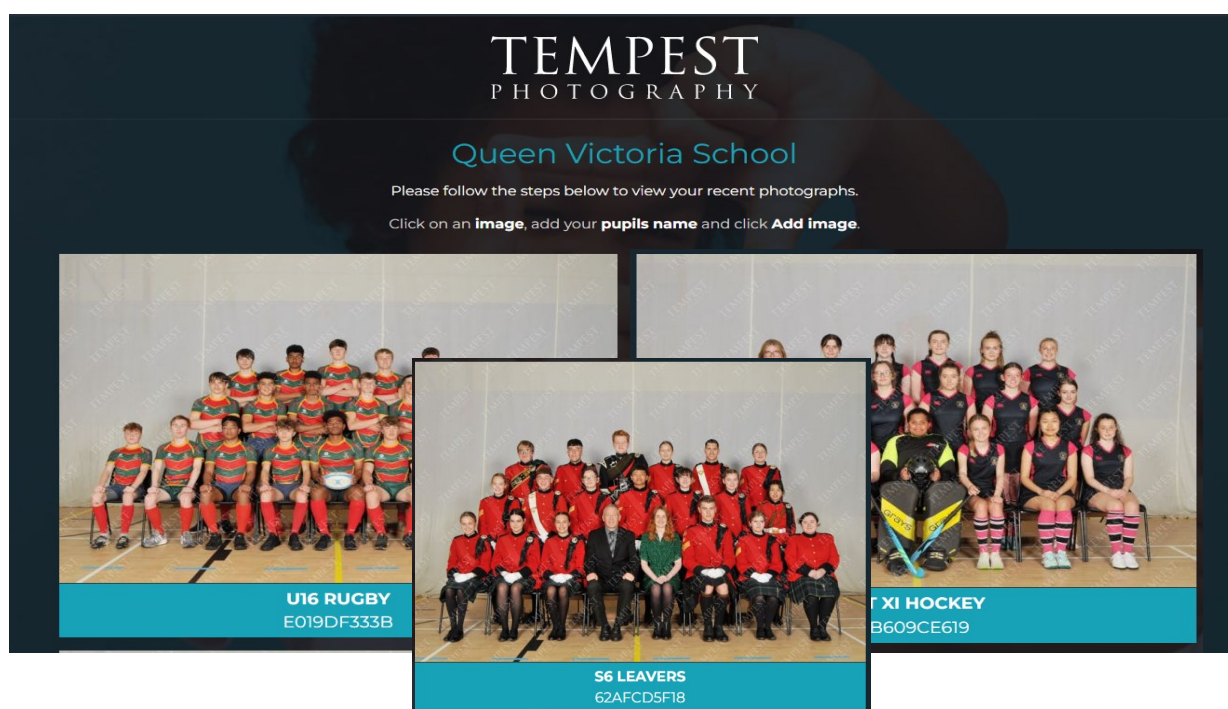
TEMPEST
PHOTOGRAPHY

Queen Victoria School

Please follow the steps below to view your recent photographs.

Click on an **image**, add your **pupils name** and click **Add image**.

U16 RUGBY
E019DF333B

S6 LEAVERS
62AFCD5F18

T XI HOCKEY
B609CE619